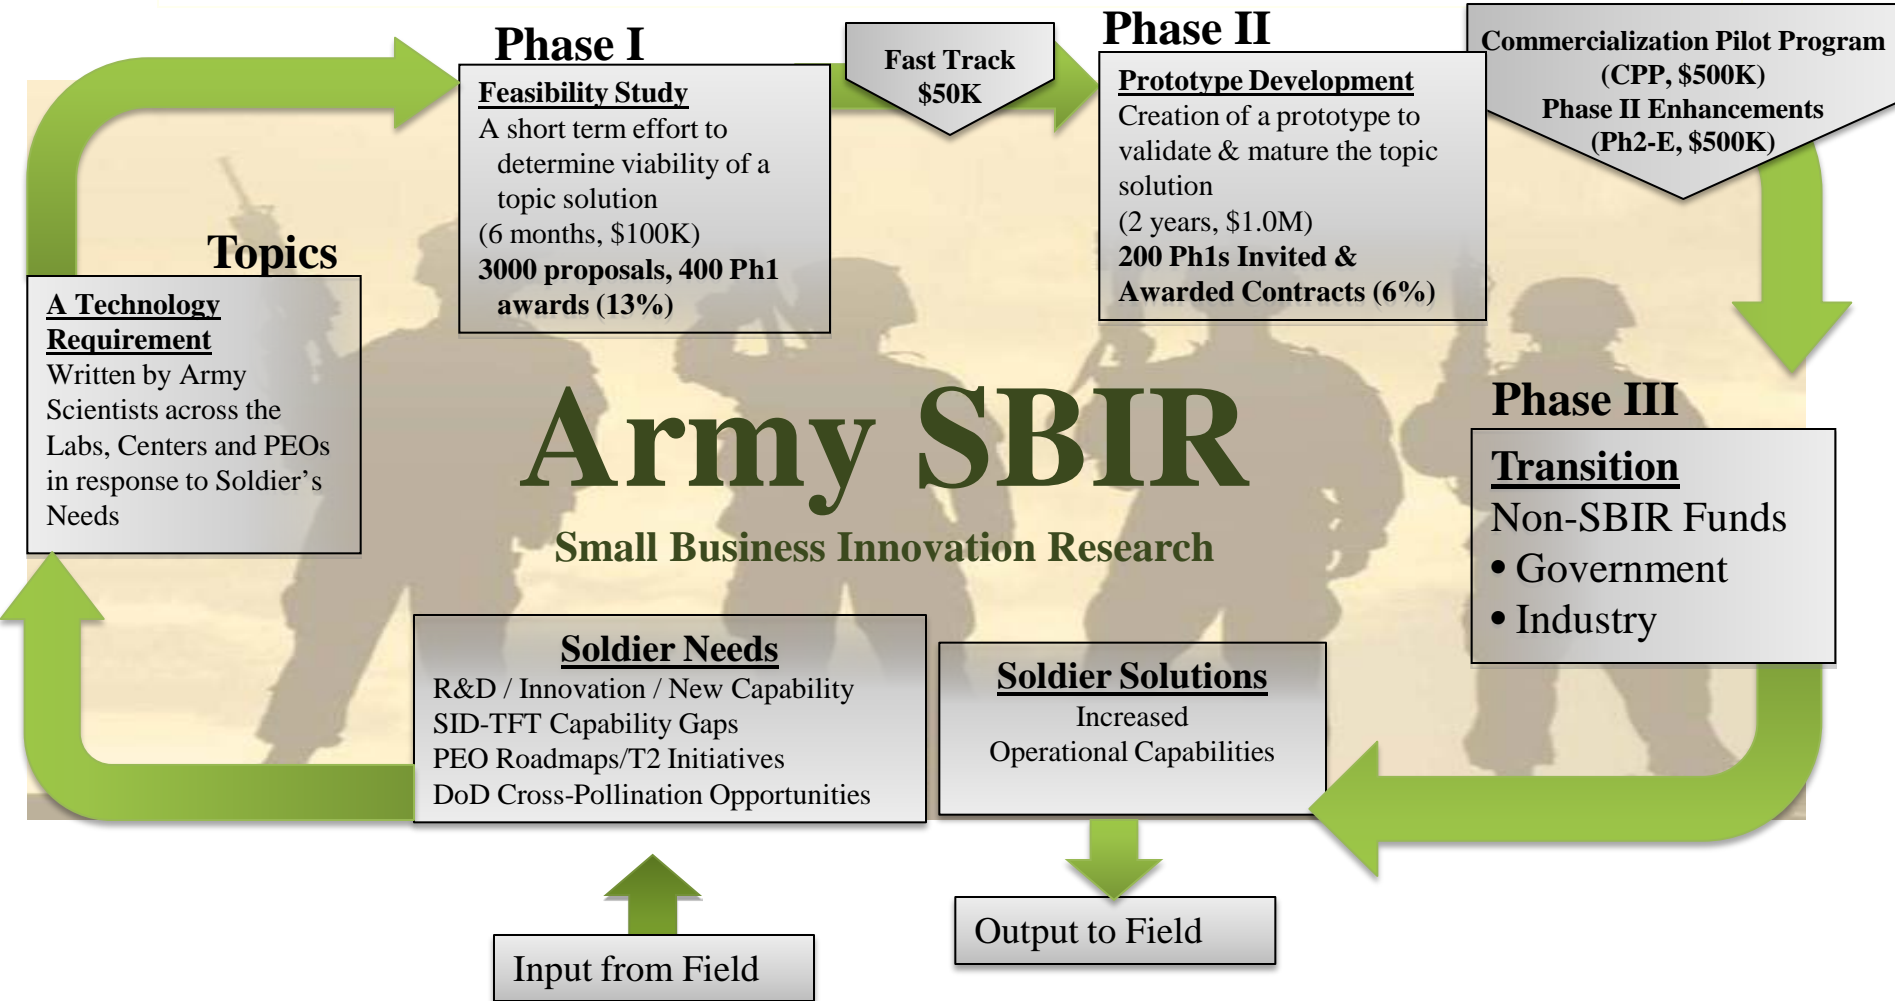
Phase I

Feasibility Study
A short term effort to determine viability of a topic solution
(6 months, $100K)
3000 proposals, 400 Ph1 awards (13%)

Fast Track
$50K

Phase II

Prototype Development
Creation of a prototype to validate & mature the topic solution
(2 years, $1.0M)
200 Ph1s Invited & Awarded Contracts (6%)

Commercialization Pilot Program
(CPP, $500K)
Phase II Enhancements
(Ph2-E, $500K)

Topics

A Technology Requirement
Written by Army Scientists across the Labs, Centers and PEOs in response to Soldier's Needs

Army SBIR
Small Business Innovation Research

Phase III

Transition
Non-SBIR Funds
• Government
• Industry

Soldier Needs
R&D / Innovation / New Capability
SID-TFT Capability Gaps
PEO Roadmaps/T2 Initiatives
DoD Cross-Pollination Opportunities

Soldier Solutions
Increased
Operational Capabilities

Output to Field

Input from Field